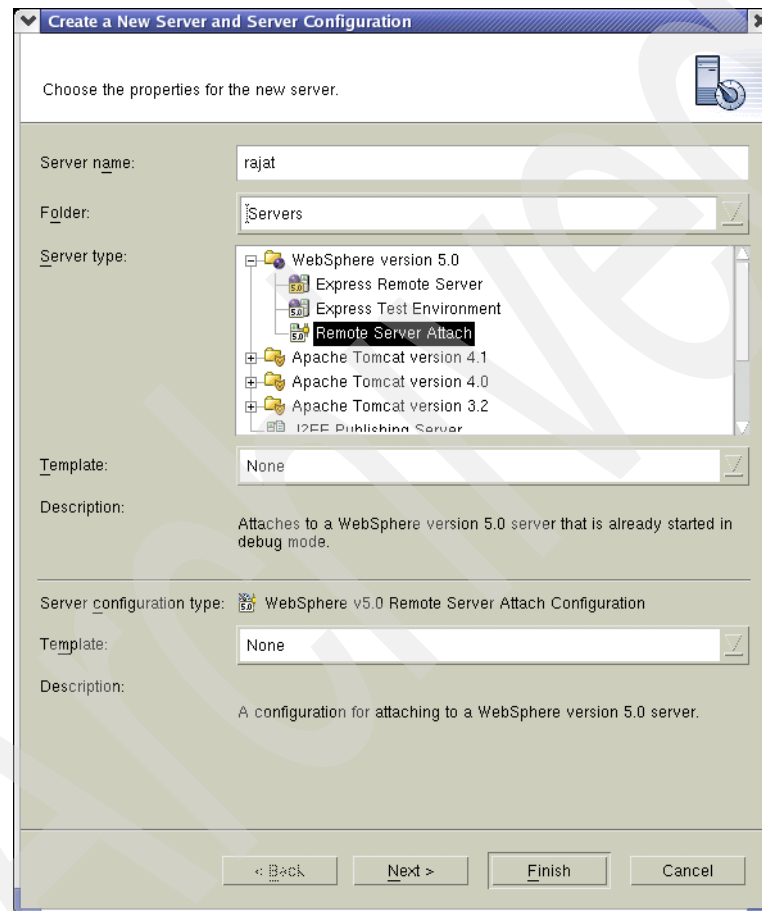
Create a New Server and Server Configuration

Choose the properties for the new server.

Server name: rajat

Folder: Servers

Server type:
WebSphere version 5.0
Express Remote Server
Express Test Environment
Remote Server Attach
Apache Tomcat version 4.1
Apache Tomcat version 4.0
Apache Tomcat version 3.2
J2EE Publishing Server

Template: None

Description:
Attaches to a WebSphere version 5.0 server that is already started in debug mode.

Server configuration type: WebSphere v5.0 Remote Server Attach Configuration

Template: None

Description:
A configuration for attaching to a WebSphere version 5.0 server.

< Back   Next >   Finish   Cancel